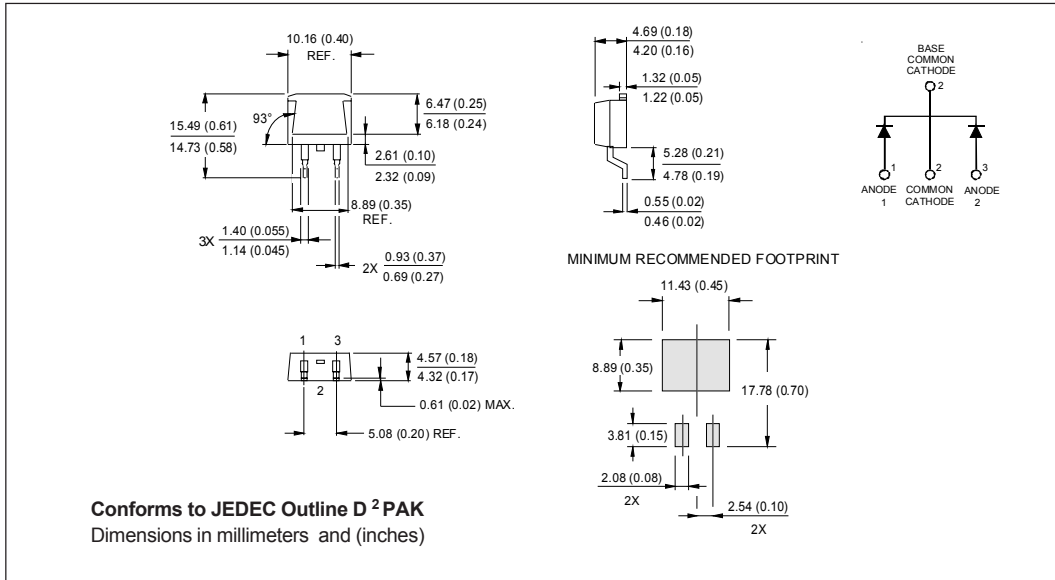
10.16 (0.40)
REF.

93°

15.49 (0.61)
14.73 (0.58)

6.47 (0.25)
6.18 (0.24)

2.61 (0.10)
2.32 (0.09)

8.89 (0.35)
REF.

3X $\frac{1.40 (0.055)}{1.14 (0.045)}$

2X $\frac{0.93 (0.37)}{0.69 (0.27)}$

4.69 (0.18)
4.20 (0.16)

1.32 (0.05)
1.22 (0.05)

5.28 (0.21)
4.78 (0.19)

0.55 (0.02)
0.46 (0.02)

BASE
COMMON
CATHODE
2

1
2
3
ANODE
1
COMMON
CATHODE
ANODE
2

MINIMUM RECOMMENDED FOOTPRINT

11.43 (0.45)

8.89 (0.35)

17.78 (0.70)

3.81 (0.15)

2.08 (0.08)
2X

2.54 (0.10)
2X

1
3
2

4.57 (0.18)
4.32 (0.17)

0.61 (0.02) MAX.

5.08 (0.20) REF.

**Conforms to JEDEC Outline D $^2$ PAK**
Dimensions in millimeters and (inches)